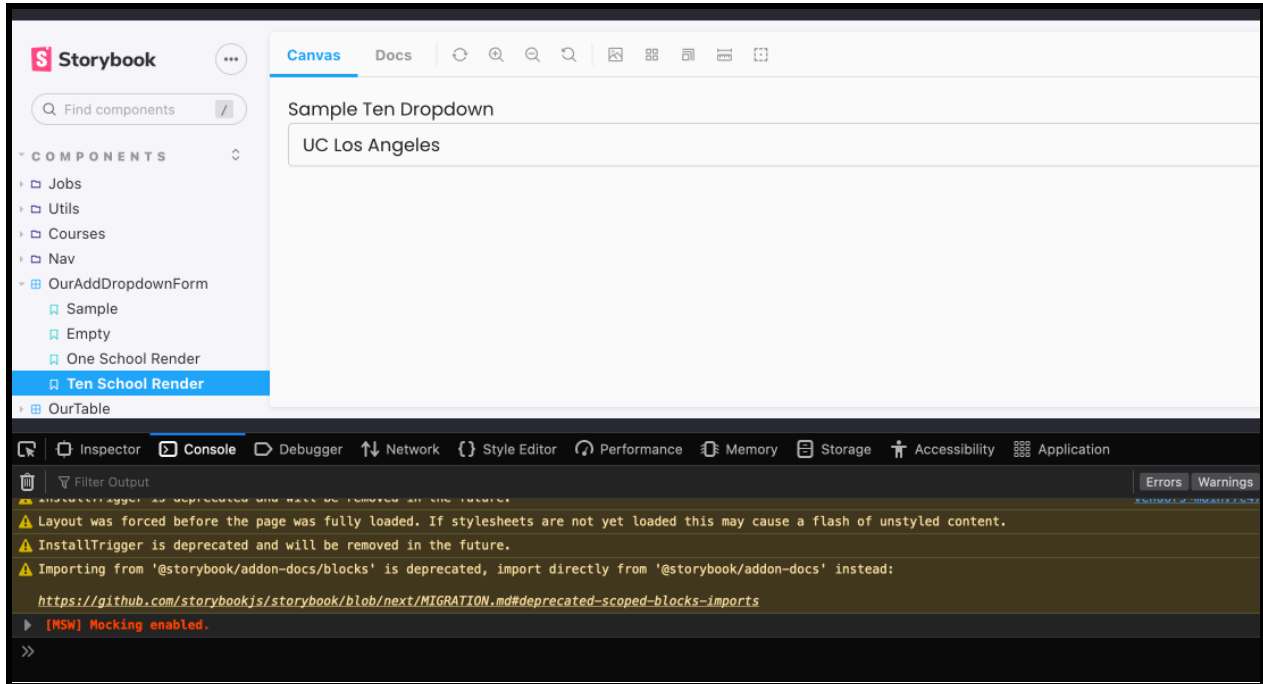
Storybook

Find components /

COMPONENTS

Jobs
Utils
Courses
Nav
OurAddDropdownForm
Sample
Empty
One School Render
Ten School Render
OurTable

Canvas Docs

Sample Ten Dropdown
UC Los Angeles

Inspector Console Debugger Network Style Editor Performance Memory Storage Accessibility Application

Filter Output

Errors Warnings

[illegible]

Layout was forced before the page was fully loaded. If stylesheets are not yet loaded this may cause a flash of unstyled content.

InstallTrigger is deprecated and will be removed in the future.

Importing from '@storybook/addon-docs/blocks' is deprecated, import directly from '@storybook/addon-docs' instead:

https://github.com/storybookjs/storybook/blob/next/MIGRATION.md#deprecated-scoped-blocks-imports

[MSW] Mocking enabled.

»